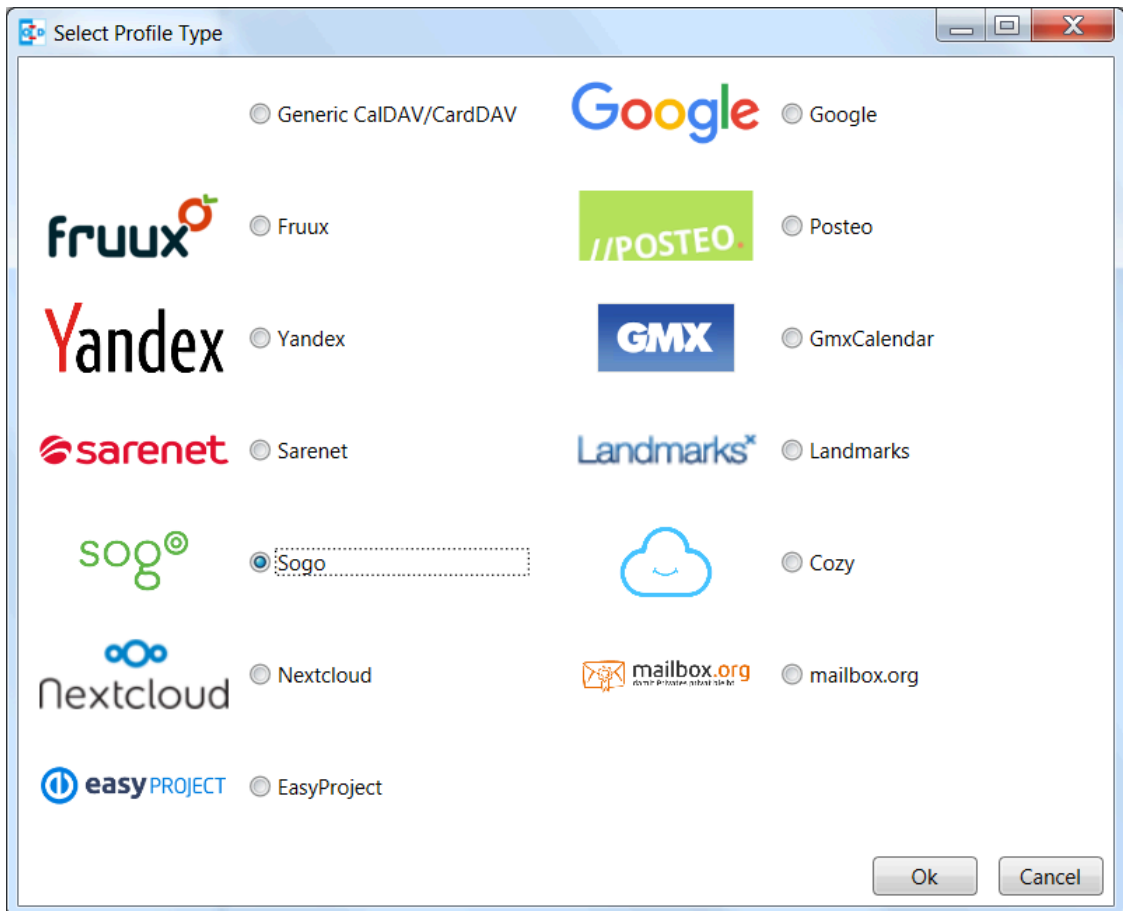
Select Profile Type

Generic CalDAV/CardDAV

Google Google

fruux Fruux

//POSTEO. Posteo

Yandex Yandex

GMX GmxCalendar

sarenet Sarenet

Landmarks Landmarks

sogo Sogo

Cozy

Nextcloud Nextcloud

mailbox.org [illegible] mailbox.org

easy PROJECT EasyProject

Ok Cancel